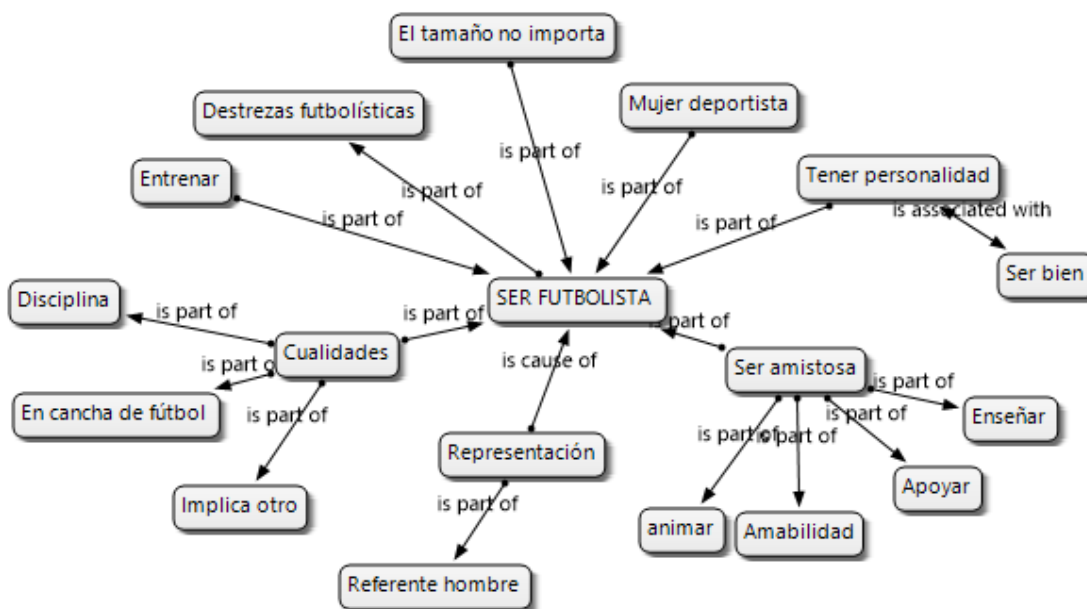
El tamaño no importa

Destrezas futbolísticas

Mujer deportista

is part of

is part of

is part of

Entrenar

Tener personalidad

is associated with

is part of

is part of

Ser bien

Disciplina

is part of

is part of

SER FUTBOLISTA

is part of

Cualidades

is part of

is part of

is cause of

Ser amistosa

is part of

En cancha de fútbol

is part of

is part of

Enseñar

is part of

is part of

Representación

Apoyar

Implica otro

is part of

animar

Amabilidad

Referente hombre